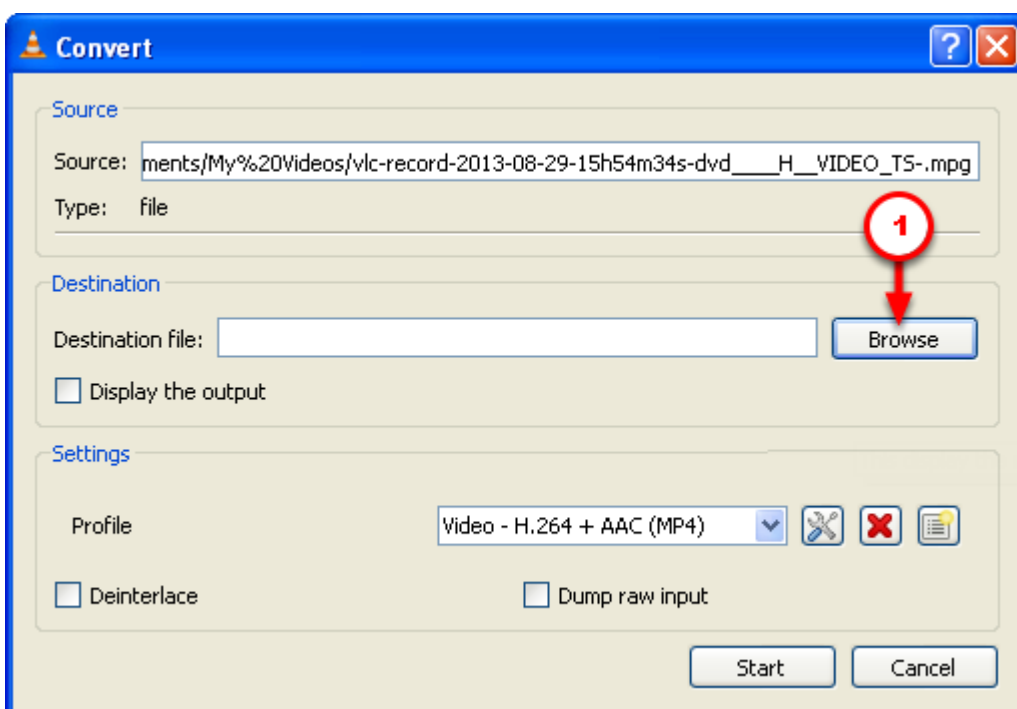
Convert

Source

Source: ments/My%20Videos/vlc-record-2013-08-29-15h54m34s-dvd____H__VIDEO_TS-.mpg

Type: file

1

Destination

Destination file:

Browse

Display the output

Settings

Profile

Video - H.264 + AAC (MP4)

Deinterlace

Dump raw input

Start

Cancel